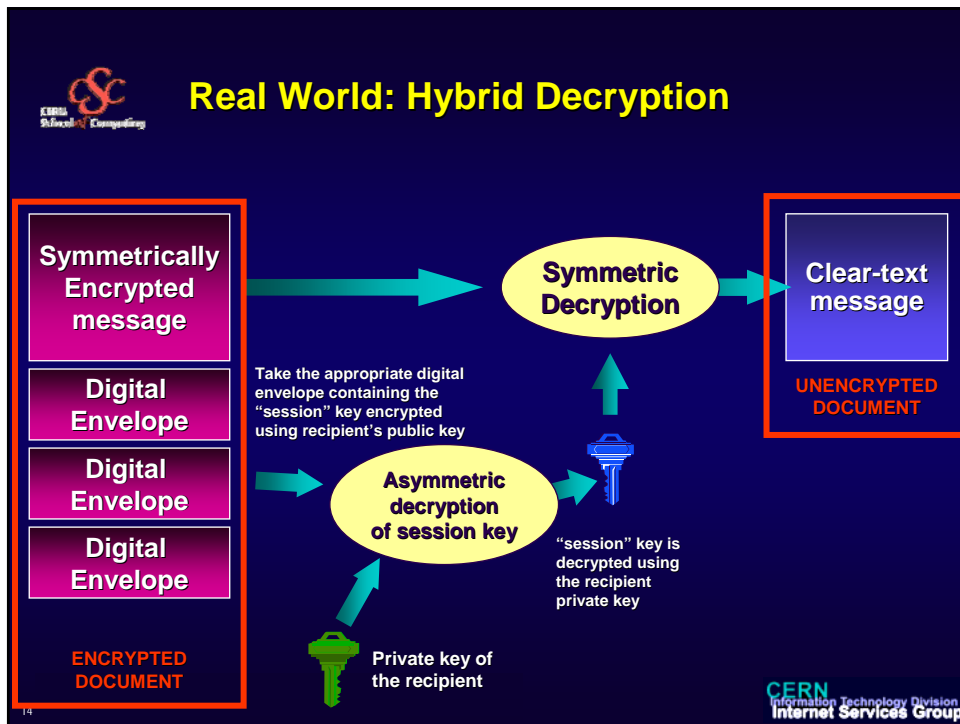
CERN School of Computing

Real World: Hybrid Decryption

Symmetrically Encrypted message

Digital Envelope

Digital Envelope

Digital Envelope

ENCRYPTED DOCUMENT

Symmetric Decryption

Clear-text message

UNENCRYPTED DOCUMENT

Take the appropriate digital envelope containing the "session" key encrypted using recipient's public key

Asymmetric decryption of session key

"session" key is decrypted using the recipient private key

Private key of the recipient

14

CERN Information Technology Division Internet Services Group